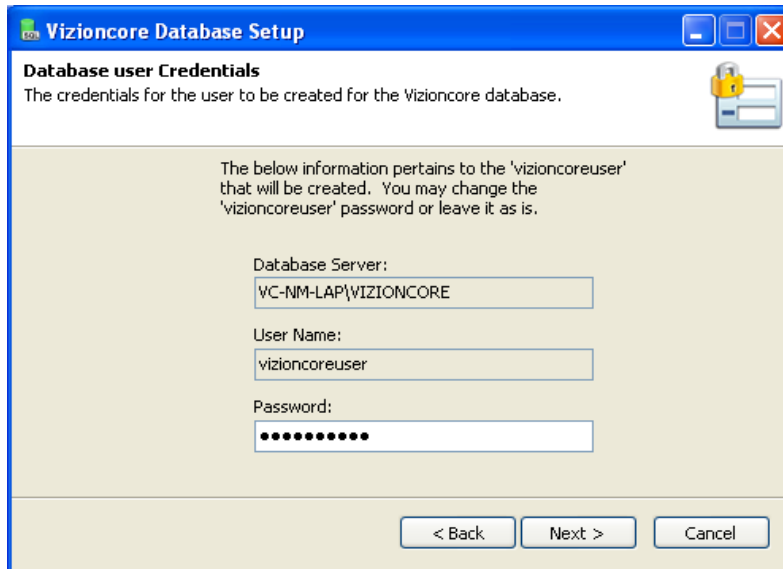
Vizioncore Database Setup

Database user Credentials
The credentials for the user to be created for the Vizioncore database.

The below information pertains to the 'vizioncoreuser' that will be created. You may change the 'vizioncoreuser' password or leave it as is.

Database Server:
VC-NM-LAP\VIZIONCORE

User Name:
vizioncoreuser

Password:
•••••••••••

< Back
Next >
Cancel